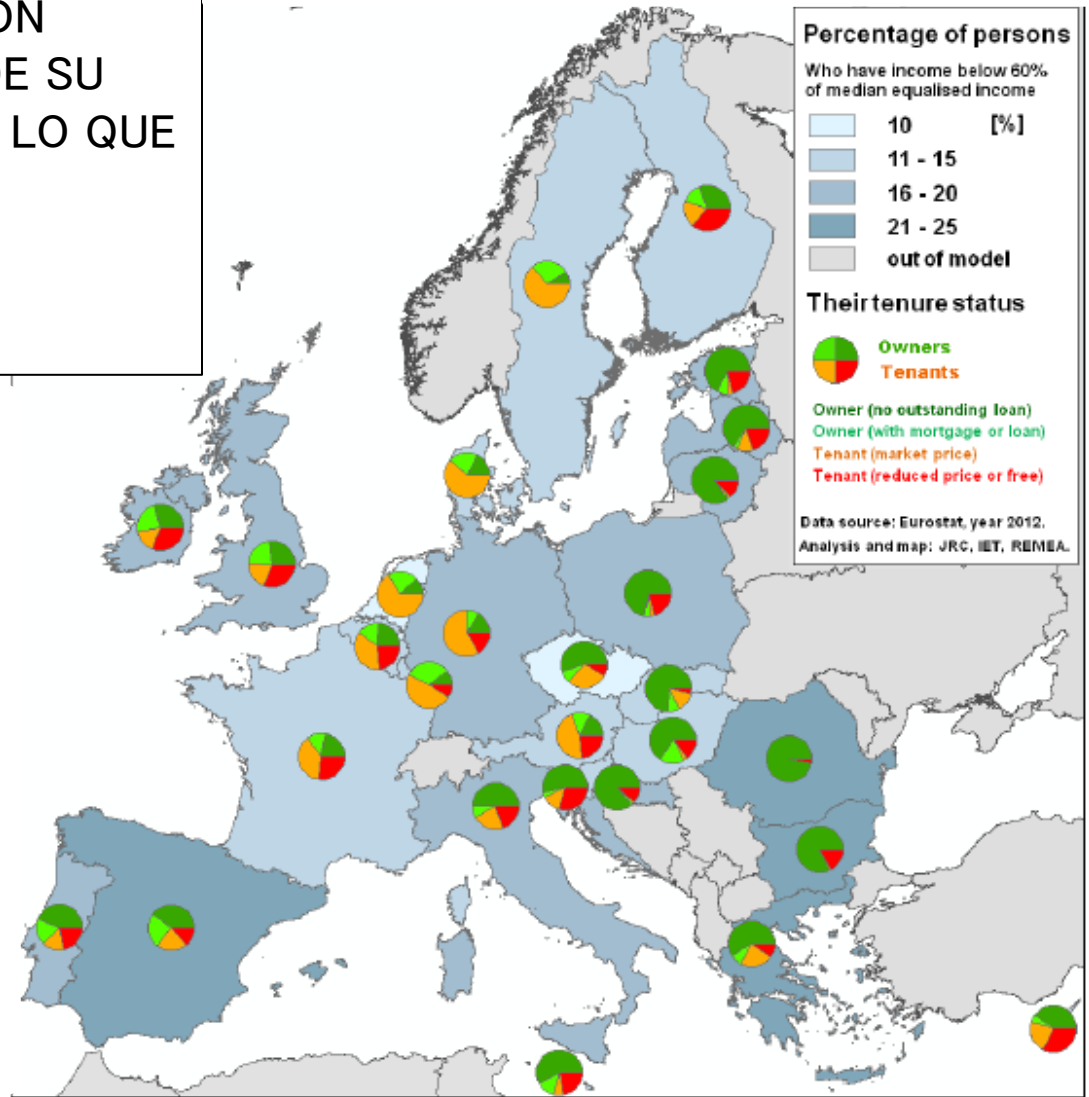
ON
E SU
LO QUE

Percentage of persons
Who have income below 60% of median equalised income
10 [%]
11 - 15
16 - 20
21 - 25
out of model

Their tenure status
Owners
Tenants
Owner (no outstanding loan)
Owner (with mortgage or loan)
Tenant (market price)
Tenant (reduced price or free)

Data source: Eurostat, year 2012.
Analysis and map: JRC, IET, REMEA.